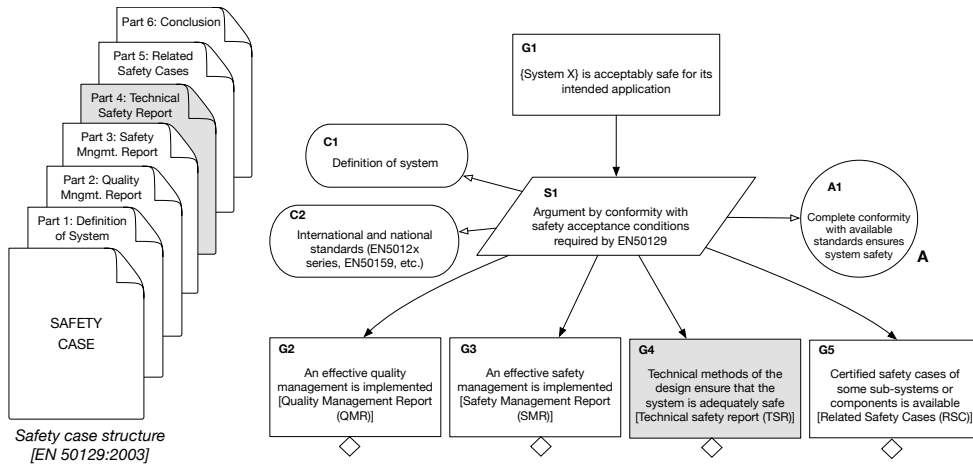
Part 6: Conclusion

Part 5: Related Safety Cases

Part 4: Technical Safety Report

Part 3: Safety Mngmt. Report

Part 2: Quality Mngmt. Report

Part 1: Definition of System

SAFETY CASE

Safety case structure [EN 50129:2003]

G1
{System X} is acceptably safe for its intended application

C1
Definition of system

C2
International and national standards (EN5012x series, EN50159, etc.)

S1
Argument by conformity with safety acceptance conditions required by EN50129

A1
Complete conformity with available standards ensures system safety

A

G2
An effective quality management is implemented [Quality Management Report (QMR)]

G3
An effective safety management is implemented [Safety Management Report (SMR)]

G4
Technical methods of the design ensure that the system is adequately safe [Technical safety report (TSR)]

G5
Certified safety cases of some sub-systems or components is available [Related Safety Cases (RSC)]